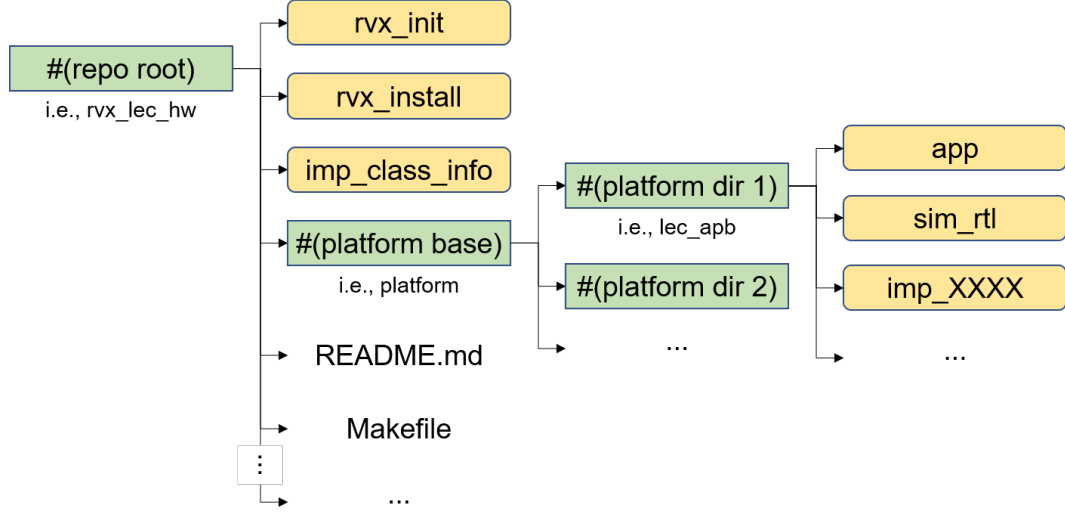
#(repo root)
i.e., rvx_lec_hw

rvx_init

rvx_install

imp_class_info

#(platform base)
i.e., platform

README.md

Makefile

⋮

...

#(platform dir 1)
i.e., lec_apb

#(platform dir 2)

...

app

sim_rtl

imp_XXXX

...